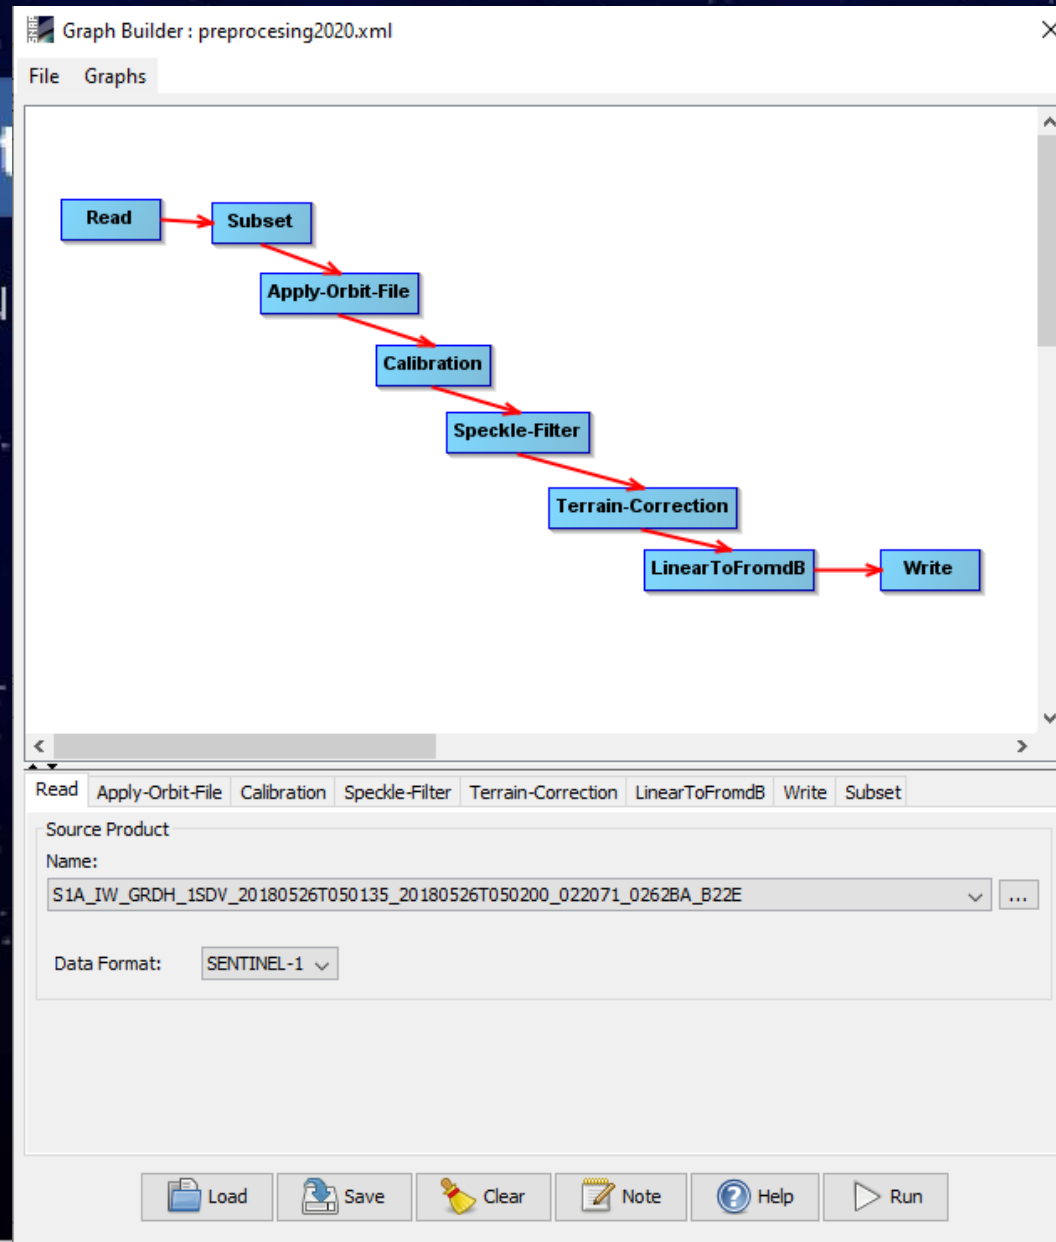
Graph Builder : preprocesing2020.xml

File Graphs

Read
Subset
Apply-Orbit-File
Calibration
Speckle-Filter
Terrain-Correction
LinearToFromdB
Write

Read | Apply-Orbit-File | Calibration | Speckle-Filter | Terrain-Correction | LinearToFromdB | Write | Subset

Source Product
Name:
S1A_IW_GRDH_1SDV_20180526T050135_20180526T050200_022071_0262BA_B22E
...

Data Format: SENTINEL-1

Load Save Clear Note Help Run